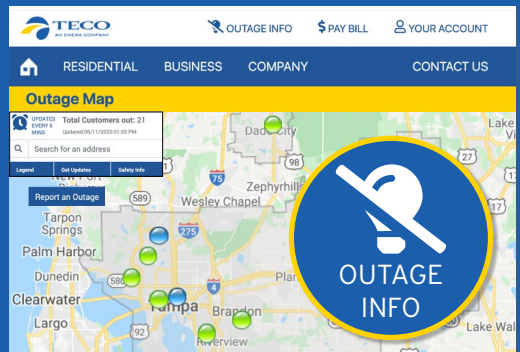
TECO
AN EMERA COMPANY

OUTAGE INFO $ PAY BILL YOUR ACCOUNT

RESIDENTIAL BUSINESS COMPANY CONTACT US

Outage Map

UPDATES EVERY 5 MINS Total Customers out: 21
Updated 06/11/2020 01:55 PM

Search for an address

Legend Get Updates Safety Info

Report an Outage

Dade City
98
75
Zephyrhills
589
Wesley Chapel
Tarpon Springs
275
Palm Harbor
Dunedin
580
Clearwater
Tampa
Brandon
Riverview
New Port
27
Lake Wal

OUTAGE INFO